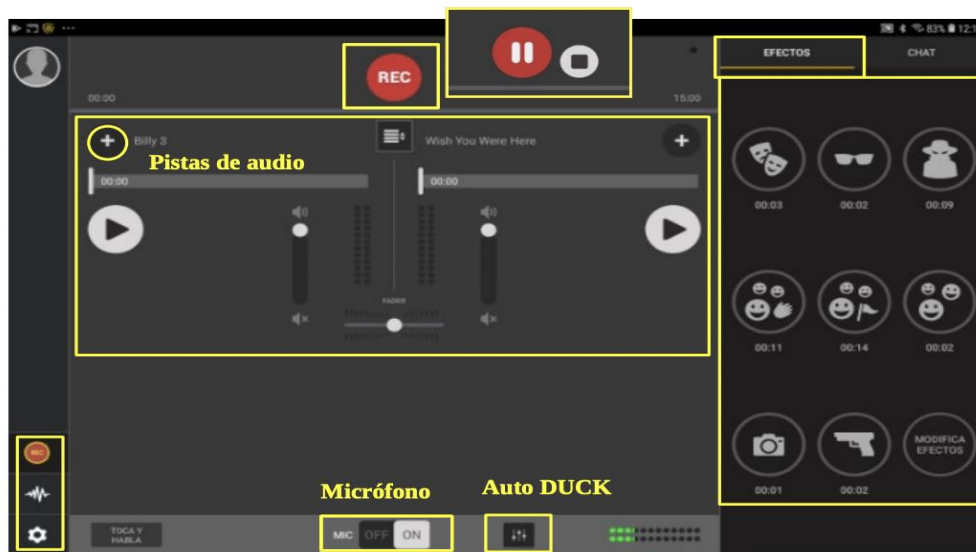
83% 12:1

REC

00:00

15:00

EFECTOS

CHAT

Billy 3

Pistas de audio

Wish You Were Here

00:00

00:00

FADER

00:03

00:02

00:09

00:11

00:14

00:02

00:01

00:02

MODIFICA EFECTOS

REC

Micrófono

Auto DUCK

TOCA Y HABLA

MIC OFF ON